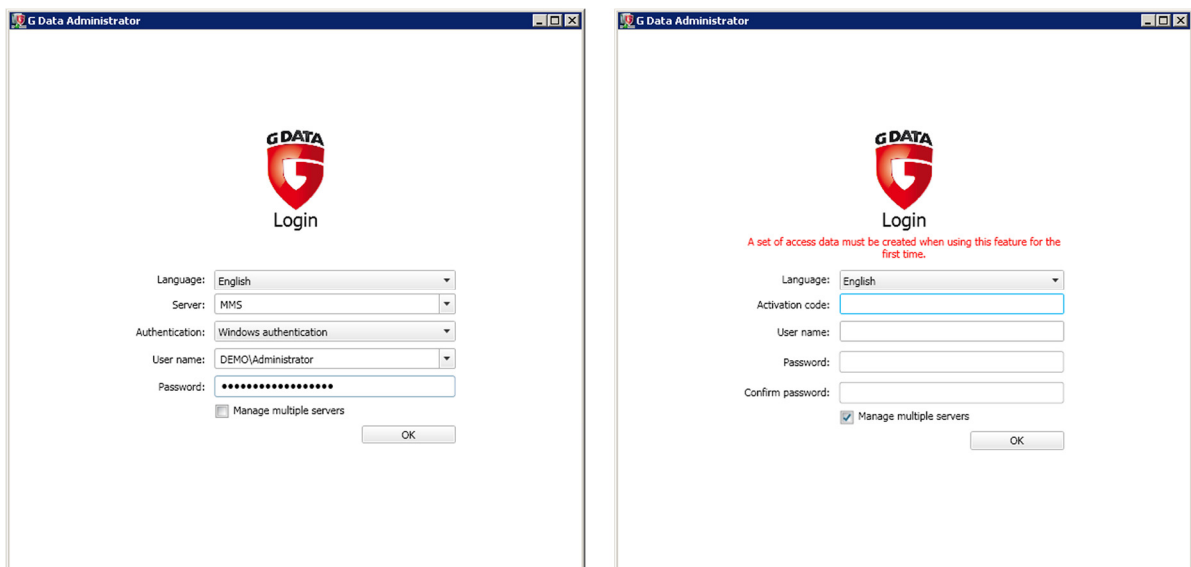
G Data Administrator

G DATA

Login

Language: English

Server: MMS

Authentication: Windows authentication

User name: DEMO\Administrator

Password: ●●●●●●●●●●●●●●●●●●

Manage multiple servers

OK

G Data Administrator

G DATA

Login

A set of access data must be created when using this feature for the first time.

Language: English

Activation code:

User name:

Password:

Confirm password:

Manage multiple servers

OK